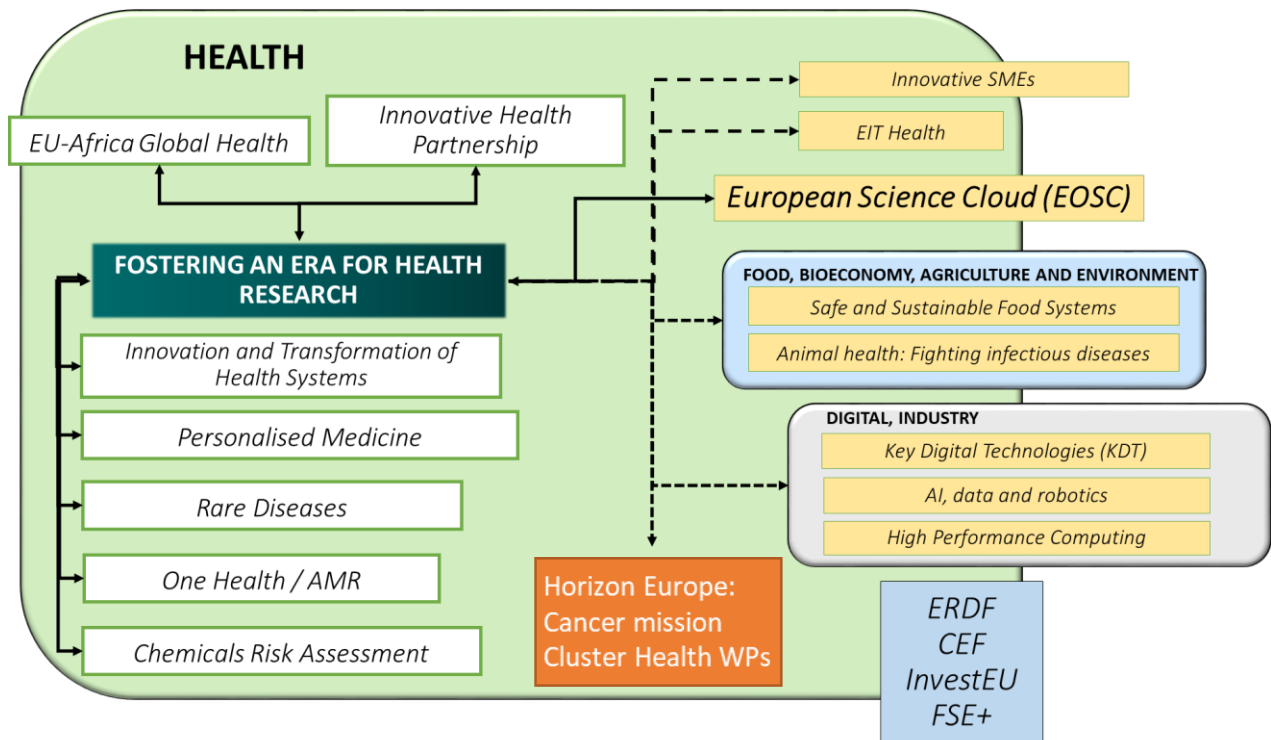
HEALTH

EU-Africa Global Health

Innovative Health Partnership

FOSTERING AN ERA FOR HEALTH RESEARCH

Innovation and Transformation of Health Systems

Personalised Medicine

Rare Diseases

One Health / AMR

Chemicals Risk Assessment

Innovative SMEs

EIT Health

European Science Cloud (EOSC)

FOOD, BIOECONOMY, AGRICULTURE AND ENVIRONMENT

Safe and Sustainable Food Systems

Animal health: Fighting infectious diseases

DIGITAL, INDUSTRY

Key Digital Technologies (KDT)

AI, data and robotics

High Performance Computing

Horizon Europe: Cancer mission Cluster Health WPs

ERDF
CEF
InvestEU
FSE+